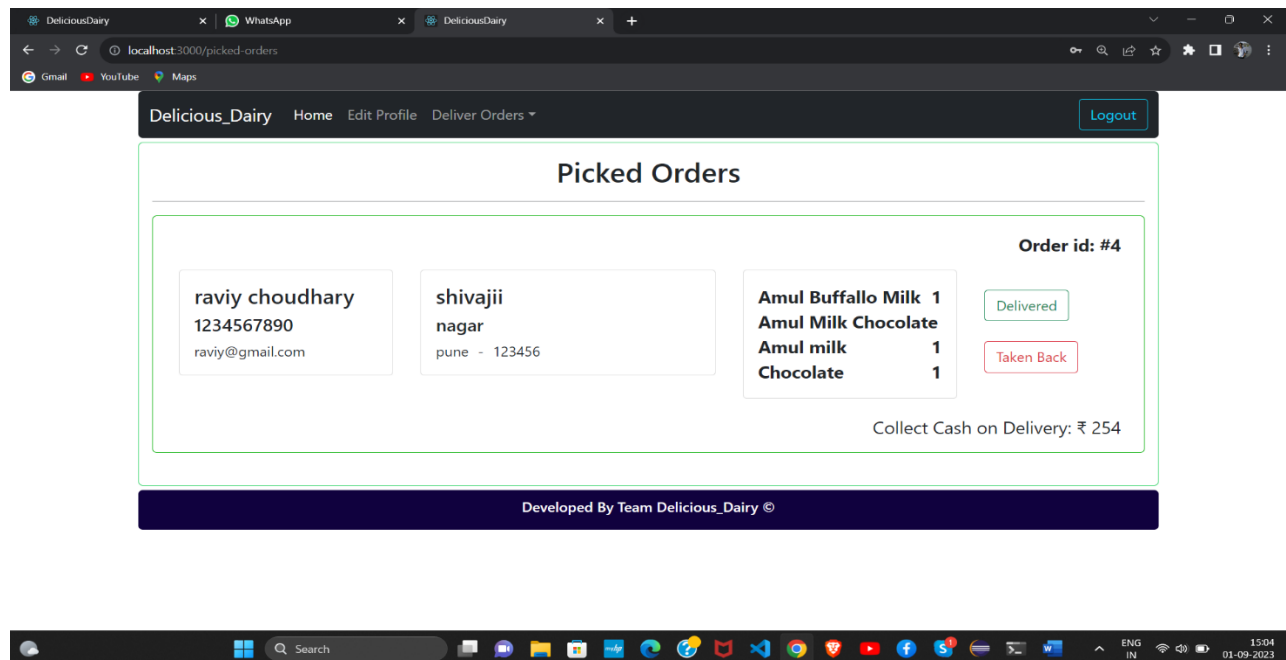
DeliciousDairy ×
WhatsApp ×
DeliciousDairy ×
+

localhost:3000/picked-orders

Gmail
YouTube
Maps

Delicious_Dairy Home Edit Profile Deliver Orders

Logout

Picked Orders

Order id: #4

raviy choudhary
1234567890
raviy@gmail.com

shivajii
nagar
pune - 123456

Amul Buffallo Milk 1
Amul Milk Chocolate
Amul milk 1
Chocolate 1

Delivered

Taken Back

Collect Cash on Delivery: ₹ 254

Developed By Team Delicious_Dairy ©

Search

ENG IN
15:04
01-09-2023